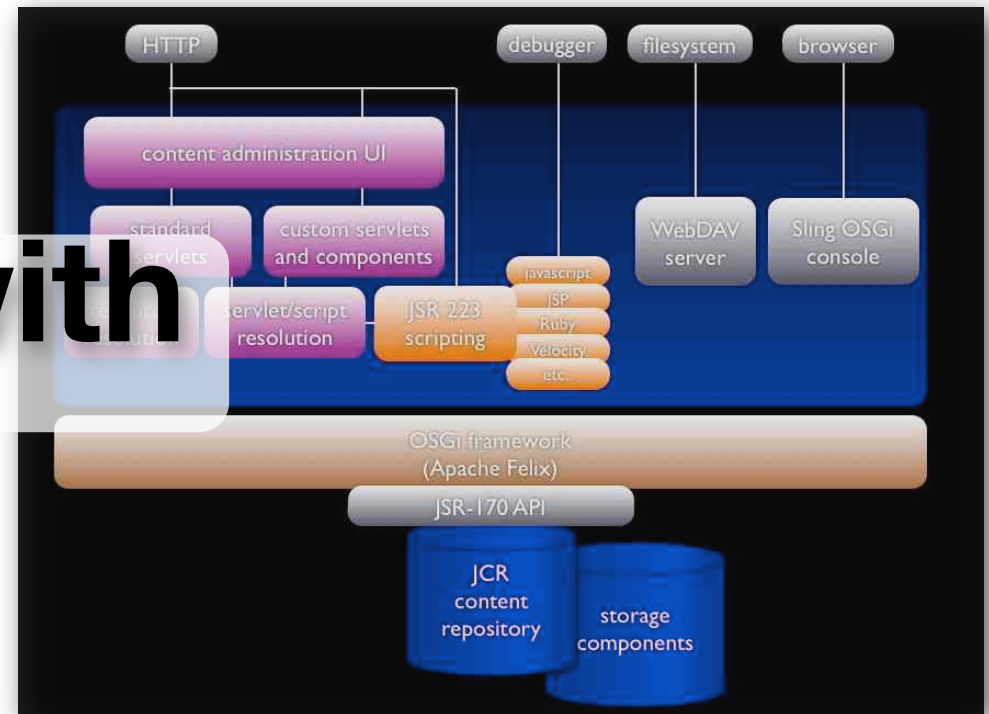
HTTP
debugger
filesystem
browser
content administration UI
standard servlets
custom servlets and components
WebDAV server
Sling OSGi console
vith
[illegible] resolution
servlet/script resolution
JSR 223 scripting
javascript
JSP
Ruby
Velocity
etc...
OSGi framework (Apache Felix)
JSR-170 API
JCR content repository
storage components